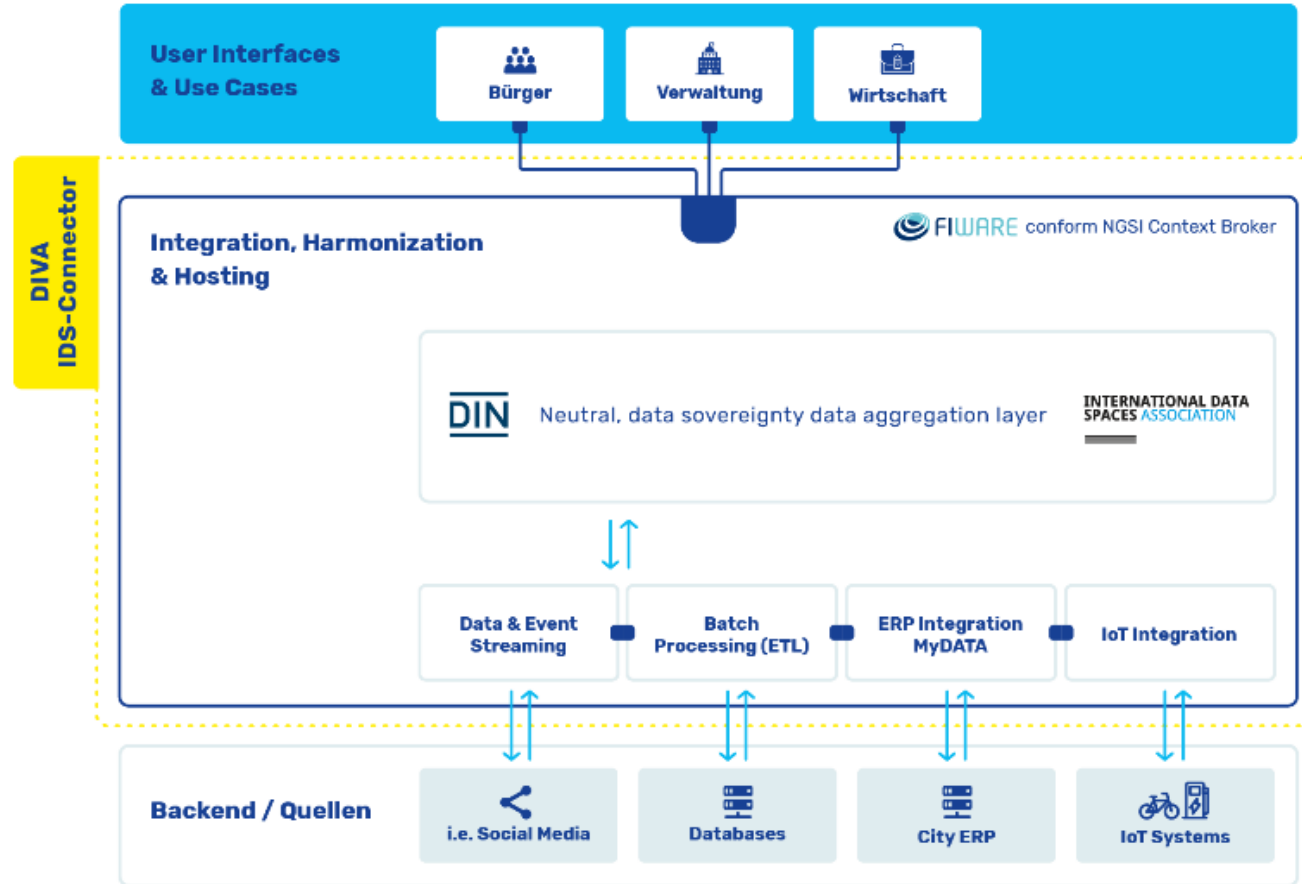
User Interfaces & Use Cases

Bürger

Verwaltung

Wirtschaft

DIVA IDS-Connector

Integration, Harmonization & Hosting

FIWARE conform NGSI Context Broker

DIN

Neutral, data sovereignty data aggregation layer

INTERNATIONAL DATA SPACES ASSOCIATION

Data & Event Streaming

Batch Processing (ETL)

ERP Integration MyDATA

IoT Integration

Backend / Quellen

i.e. Social Media

Databases

City ERP

IoT Systems